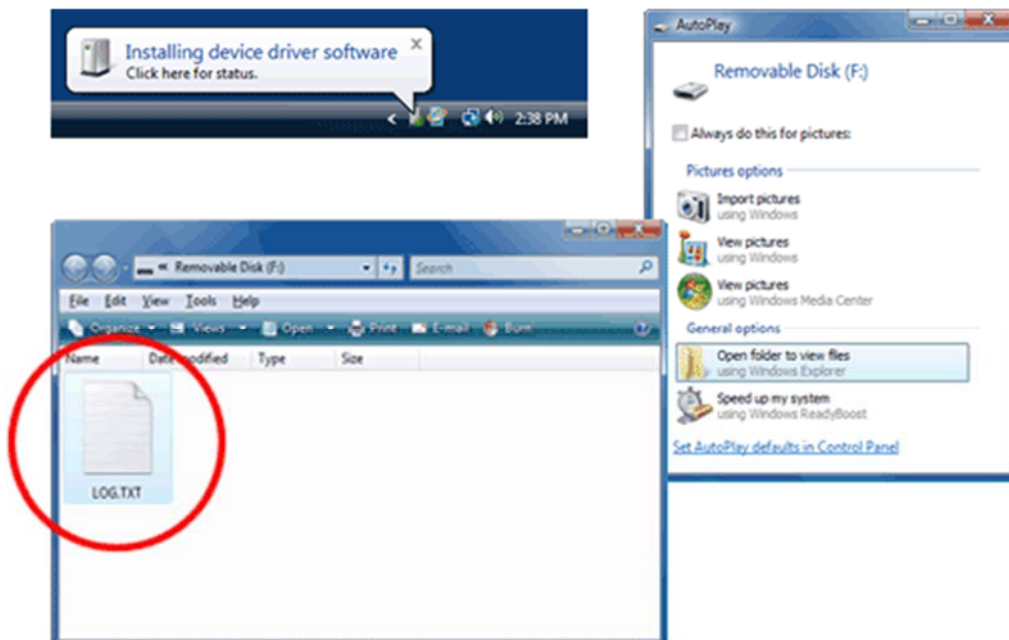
Installing device driver software
Click here for status.

2:38 PM

AutoPlay

Removable Disk (F:)

Always do this for pictures:

Pictures options

Import pictures
using Windows

View pictures
using Windows

View pictures
using Windows Media Center

General options

Open folder to view files
using Windows Explorer

Speed up my system
using Windows ReadyBoost

Set AutoPlay defaults in Control Panel

Removable Disk (F:)

Search

File Edit View Tools Help

Organize Views Open Print E-mail Burn

Name Date modified Type Size

LOG.TXT